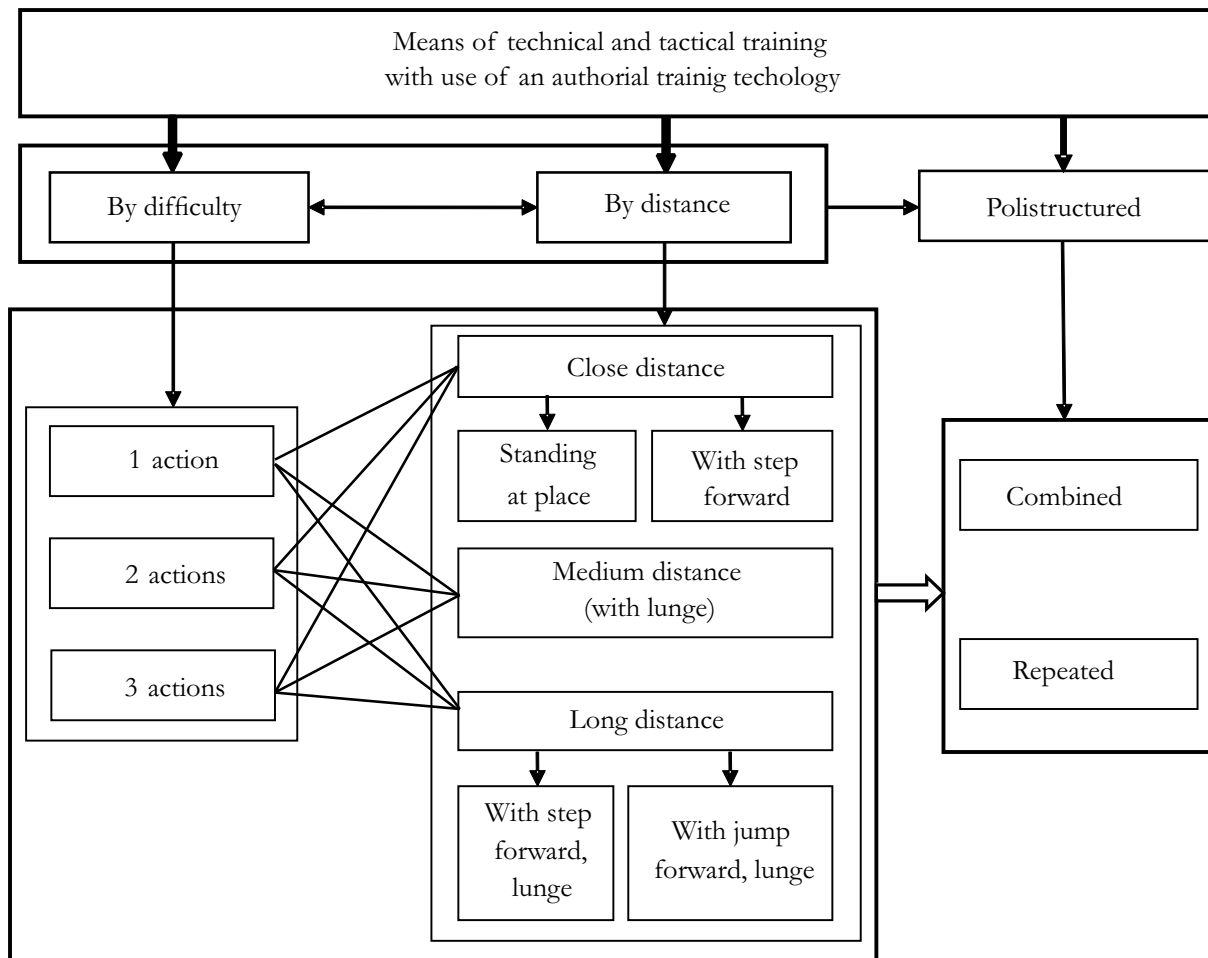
Means of technical and tactical training with use of an authorial trainig techology

By difficulty

By distance

Polistructured

1 action

2 actions

3 actions

Close distance

Standing at place

With step forward

Medium distance (with lunge)

Long distance

With step forward, lunge

With jump forward, lunge

Combined

Repeated